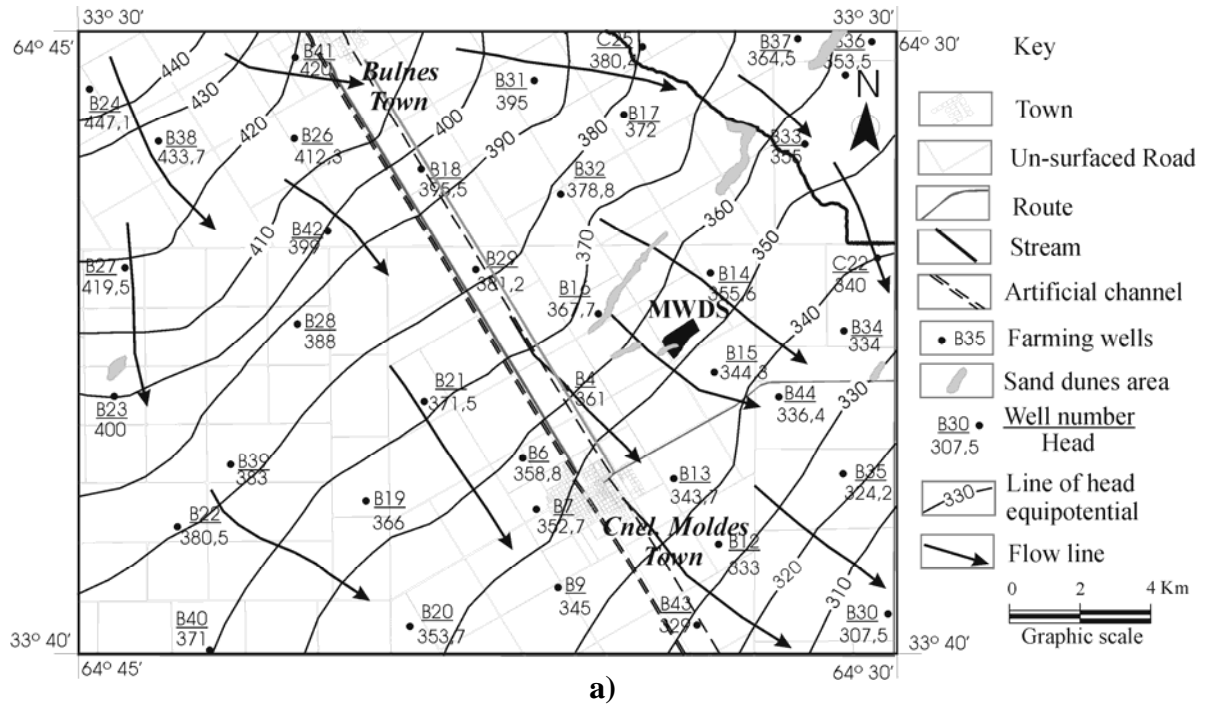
33° 30′
33° 30′
64° 45′
64° 30′
440
430
420
410
400
390
380
370
360
350
340
330
320
310
Bulnes Town
B41
420
B24
447,1
B38
433,7
B26
412,3
B18
395,5
B31
395
C25
380,4
B17
372
B32
378,8
B37
364,5
B36
353,5
B33
355
N
B42
399
B27
419,5
B29
381,2
B16
367,7
MWDS
B14
355,6
C22
340
B28
388
B34
334
B15
344,3
B23
400
B21
371,5
B4
361
B44
336,4
B39
383
B6
358,8
B13
343,7
B35
324,2
B19
366
B22
380,5
B7
352,7
Cnel. Moldes Town
B12
333
B9
345
B40
371
B20
353,7
B43
329
B30
307,5
33° 40′
33° 40′
64° 45′
64° 30′
Key
Town
Un-surfaced Road
Route
Stream
Artificial channel
B35 Farming wells
Sand dunes area
B30 307,5 Well number / Head
330 Line of head equipotential
Flow line
0 2 4 Km
Graphic scale
a)